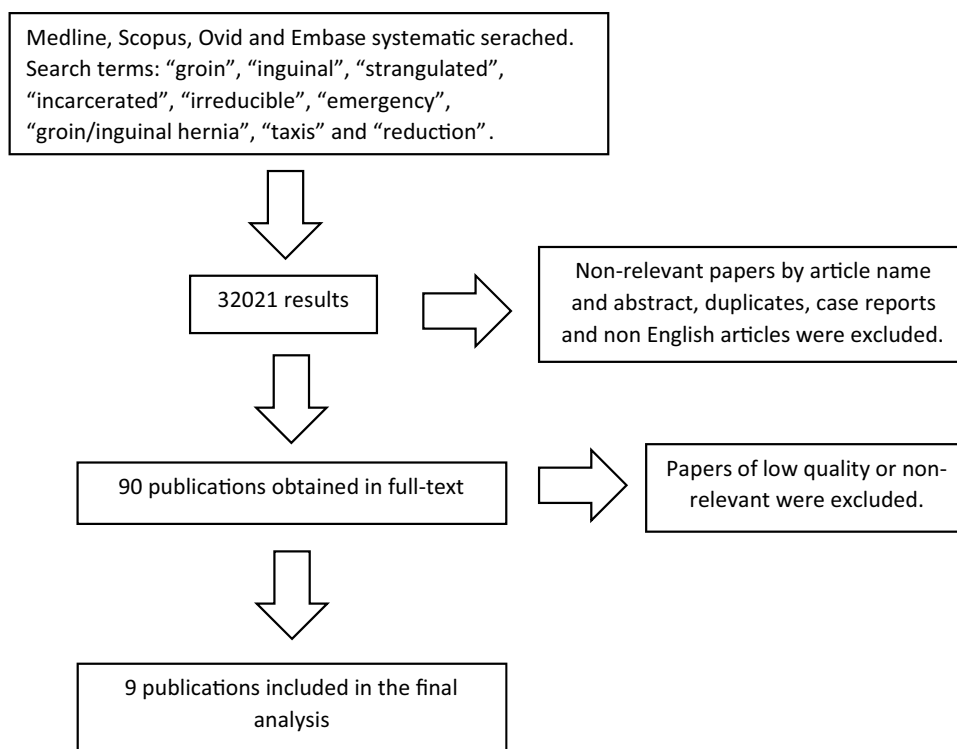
Medline, Scopus, Ovid and Embase systematic serached. Search terms: "groin", "inguinal", "strangulated", "incarcerated", "irreducible", "emergency", "groin/inguinal hernia", "taxis" and "reduction".

32021 results

Non-relevant papers by article name and abstract, duplicates, case reports and non English articles were excluded.

90 publications obtained in full-text

Papers of low quality or non-relevant were excluded.

9 publications included in the final analysis